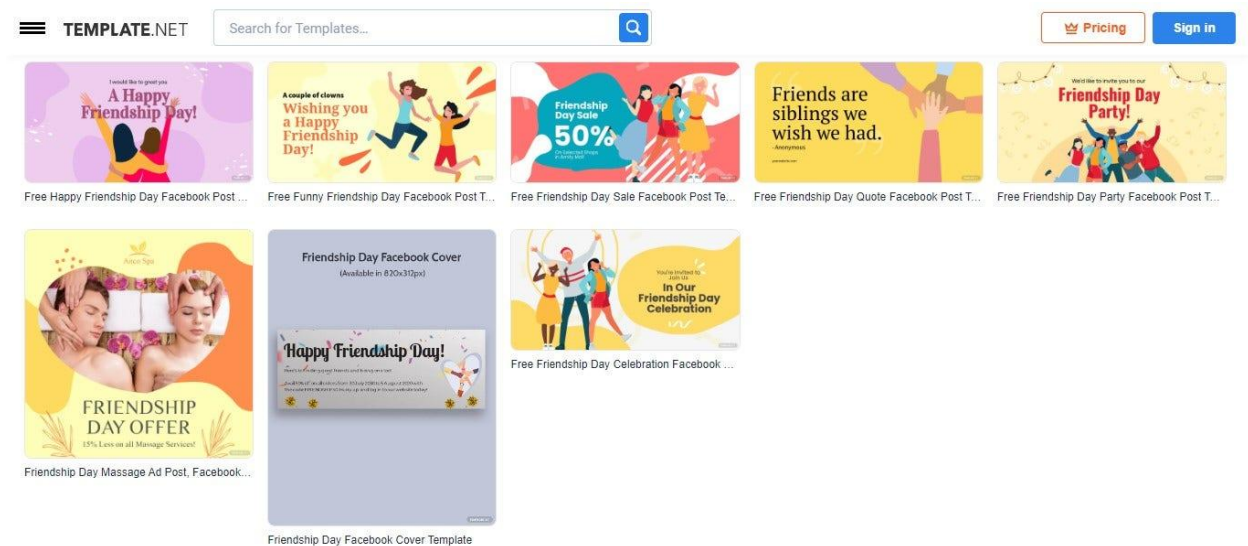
TEMPLATE.NET

Search for Templates...

Pricing

Sign in

I would like to greet you
A Happy Friendship Day!

Free Happy Friendship Day Facebook Post ...

A couple of clowns
Wishing you a Happy Friendship Day!

Free Funny Friendship Day Facebook Post T...

Friendship Day Sale
50%
On Selected Shops in Amity Mall

Free Friendship Day Sale Facebook Post Te...

Friends are siblings we wish we had.
-Anonymous

Free Friendship Day Quote Facebook Post T...

We'd like to invite you to our
Friendship Day Party!

Free Friendship Day Party Facebook Post T...

Ance Spa
FRIENDSHIP DAY OFFER
15% Less on all Massage Services!

Friendship Day Massage Ad Post, Facebook...

Friendship Day Facebook Cover
(Available in 820x312px)

Happy Friendship Day!
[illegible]

Friendship Day Facebook Cover Template

You're Invited to Join Us
In Our Friendship Day Celebration

Free Friendship Day Celebration Facebook ...